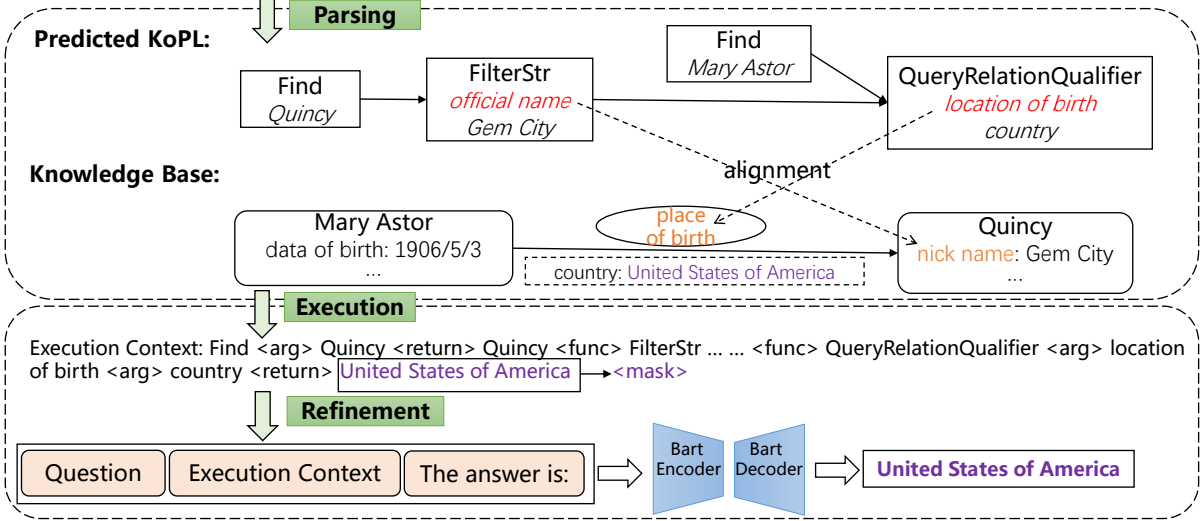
Parsing

Predicted KoPL:

Find
Quincy

FilterStr
official name
Gem City

Find
Mary Astor

QueryRelationQualifier
location of birth
country

alignment

Knowledge Base:

Mary Astor
data of birth: 1906/5/3
...

place of birth

country: United States of America

Quincy
nick name: Gem City
...

Execution

Execution Context: Find <arg> Quincy <return> Quincy <func> FilterStr ... ... <func> QueryRelationQualifier <arg> location of birth <arg> country <return> United States of America <mask>

Refinement

Question
Execution Context
The answer is:

Bart Encoder
Bart Decoder

United States of America